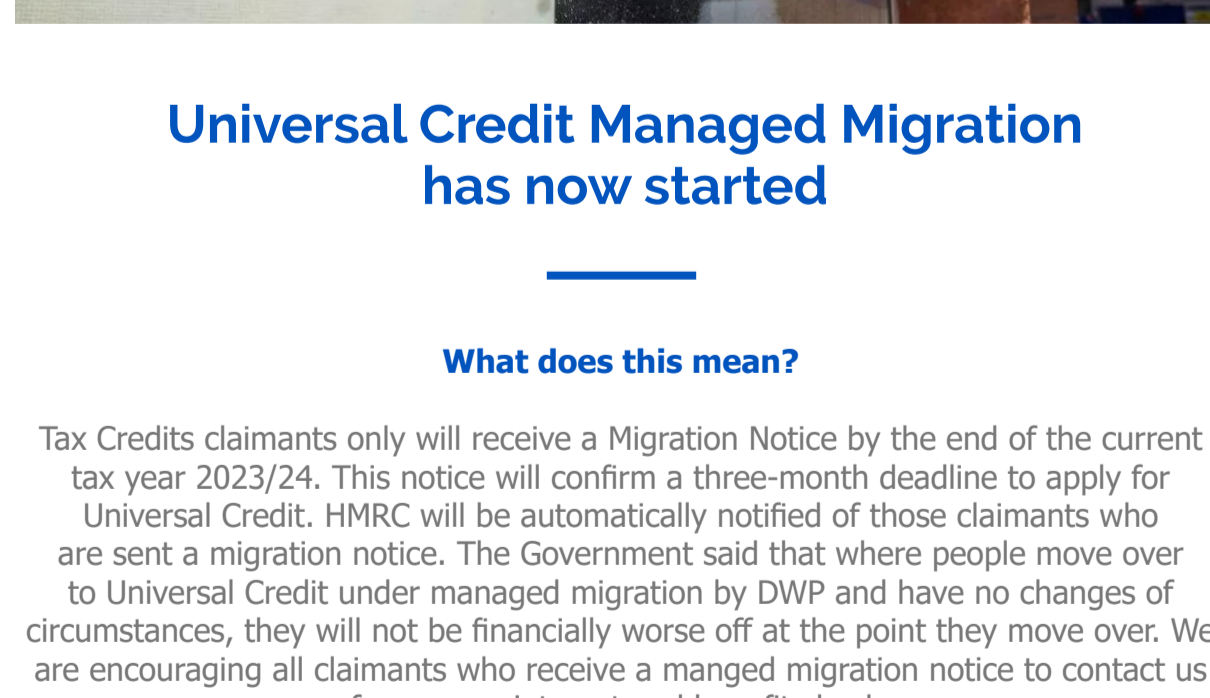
Universal Credit Managed Migration has now started

What does this mean?

Tax Credits claimants only will receive a Migration Notice by the end of the current tax year 2023/24. This notice will confirm a three-month deadline to apply for Universal Credit. HMRC will be automatically notified of those claimants who are sent a migration notice. The Government said that where people move over to Universal Credit under managed migration by DWP and have no changes of circumstances, they will not be financially worse off at the point they move over. We are encouraging all claimants who receive a manged migration notice to contact us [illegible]